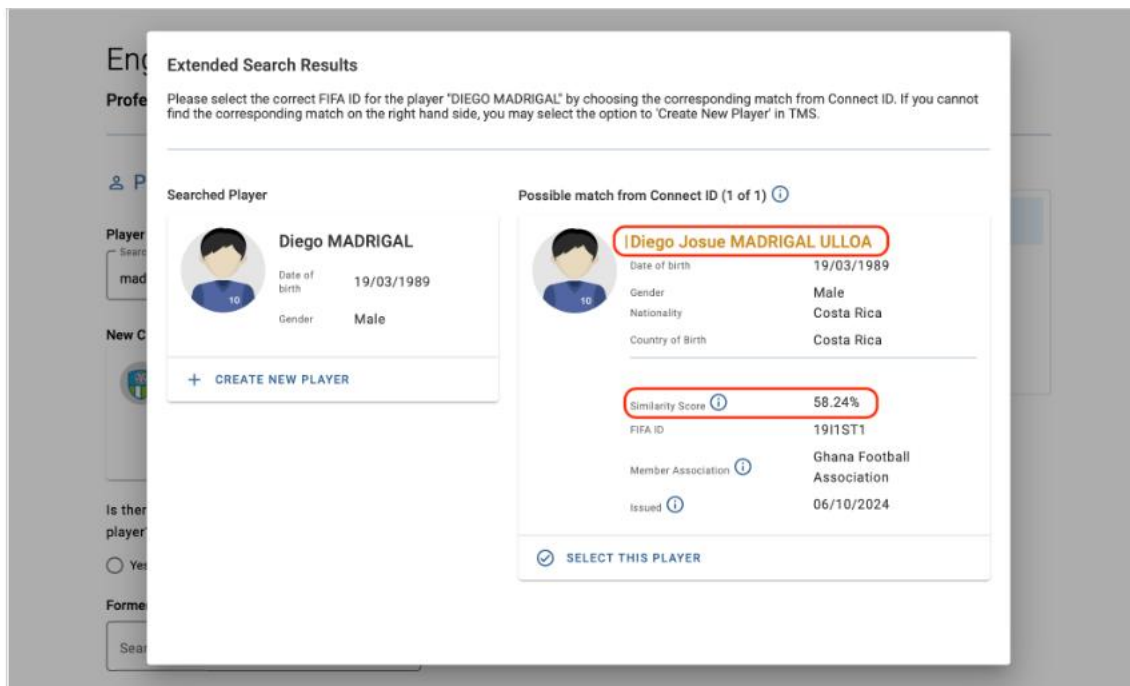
Eng
Profe

P

Player
Searc
mad

New C

Is ther
player'

Yes

Forme
Sear

Extended Search Results

Please select the correct FIFA ID for the player "DIEGO MADRIGAL" by choosing the corresponding match from Connect ID. If you cannot find the corresponding match on the right hand side, you may select the option to 'Create New Player' in TMS.

Searched Player

10

Diego MADRIGAL

Date of birth 19/03/1989

Gender Male

+ CREATE NEW PLAYER

Possible match from Connect ID (1 of 1)

10

Diego Josue MADRIGAL ULLOA

Date of birth 19/03/1989

Gender Male

Nationality Costa Rica

Country of Birth Costa Rica

Similarity Score 58.24%

FIFA ID 19I1ST1

Member Association Ghana Football Association

Issued 06/10/2024

SELECT THIS PLAYER